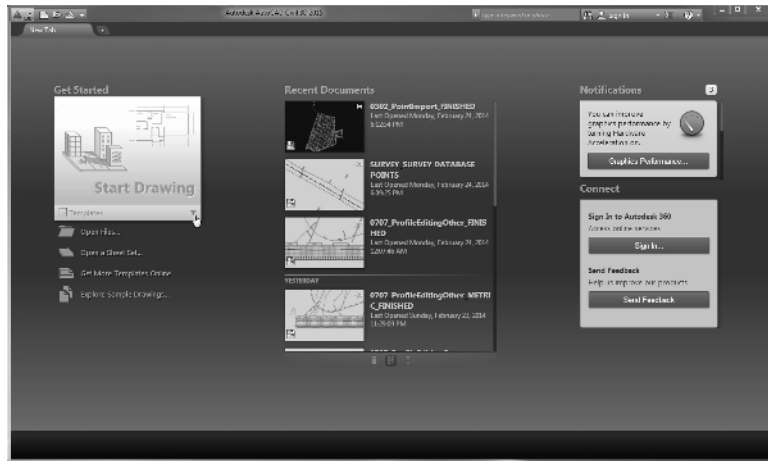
Autodesk AutoCAD Civil 3D 2015

Type a keyword or phrase

Sign In

New Tab

Get Started

Start Drawing

Templates

Open Files...

Open a Sheet Set...

Get More Templates Online

Explore Sample Drawings...

Recent Documents

0302_PointImport_FINISHED
Last Opened Monday, February 24, 2014 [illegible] PM

SURVEY_SURVEY DATABASE POINTS
Last Opened Monday, February 24, 2014 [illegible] PM

0707_ProfileEditingOther_FINISHED
Last Opened Monday, February 24, 2014 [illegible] AM

YESTERDAY

0707_ProfileEditingOther_METRIC_FINISHED
Last Opened Sunday, February 23, 2014 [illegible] PM

Notifications

You can improve graphics performance by turning Hardware Acceleration on.

Graphics Performance...

Connect

Sign In to Autodesk 360
Access online services

Sign In...

Send Feedback
Help us improve our products

Send Feedback